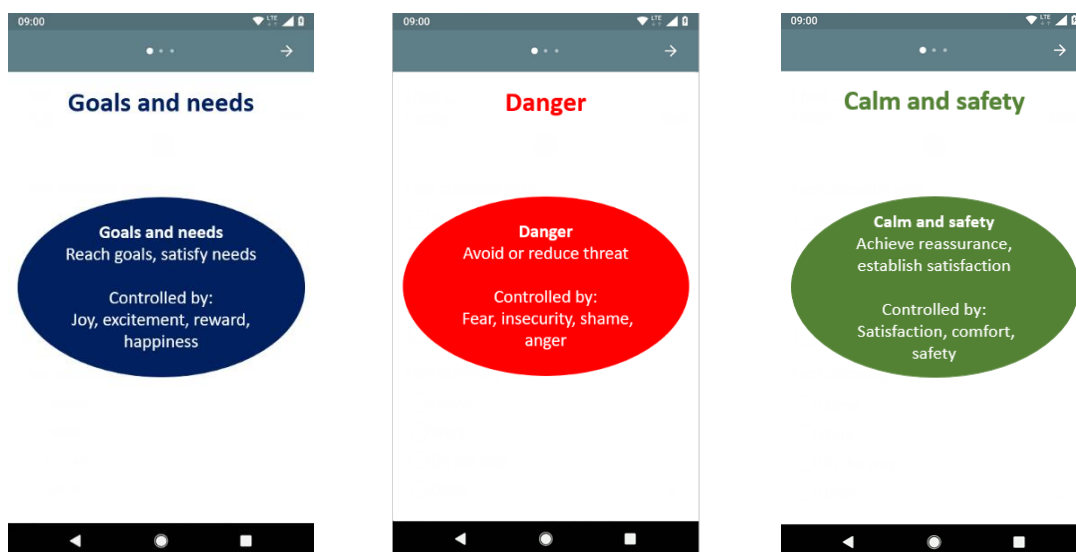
09:00 LTE

Goals and needs

Goals and needs
Reach goals, satisfy needs

Controlled by:
Joy, excitement, reward, happiness

09:00 LTE

Danger

Danger
Avoid or reduce threat

Controlled by:
Fear, insecurity, shame, anger

09:00 LTE

Calm and safety

Calm and safety
Achieve reassurance, establish satisfaction

Controlled by:
Satisfaction, comfort, safety